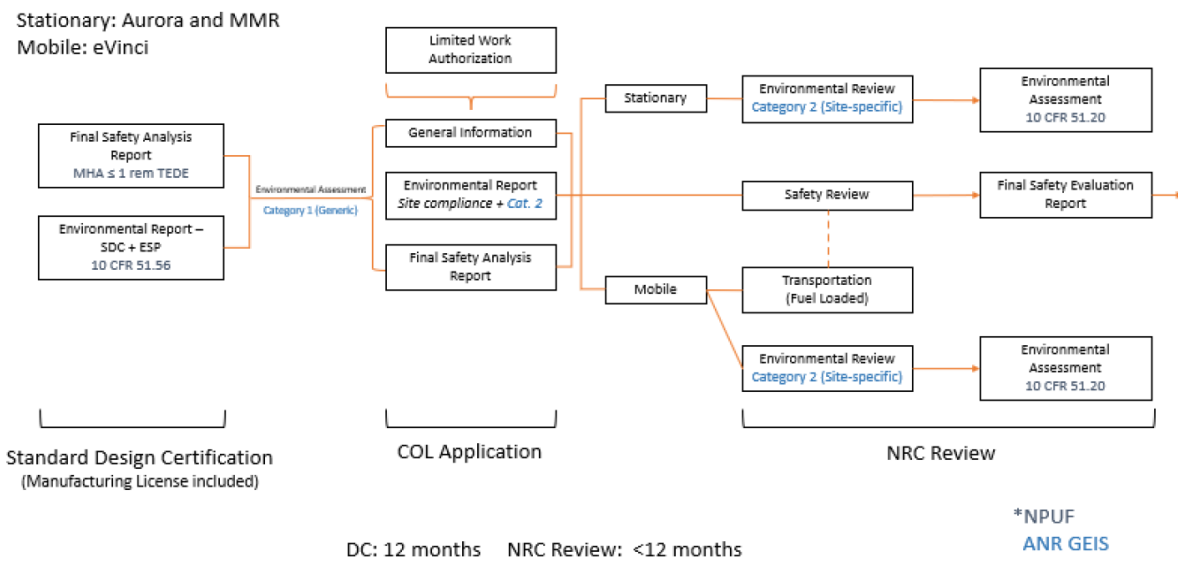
Stationary: Aurora and MMR
Mobile: eVinci

Limited Work Authorization

Final Safety Analysis Report
MHA ≤ 1 rem TEDE

Environmental Report – SDC + ESP
10 CFR 51.56

Environmental Assessment
Category 1 (Generic)

General Information

Environmental Report
*Site compliance + Cat. 2*

Final Safety Analysis Report

Stationary

Mobile

Environmental Review
Category 2 (Site-specific)

Environmental Assessment
10 CFR 51.20

Safety Review

Final Safety Evaluation Report

Transportation
(Fuel Loaded)

Environmental Review
Category 2 (Site-specific)

Environmental Assessment
10 CFR 51.20

Standard Design Certification
(Manufacturing License included)

COL Application

NRC Review

*NPUF
ANR GEIS

DC: 12 months NRC Review: <12 months